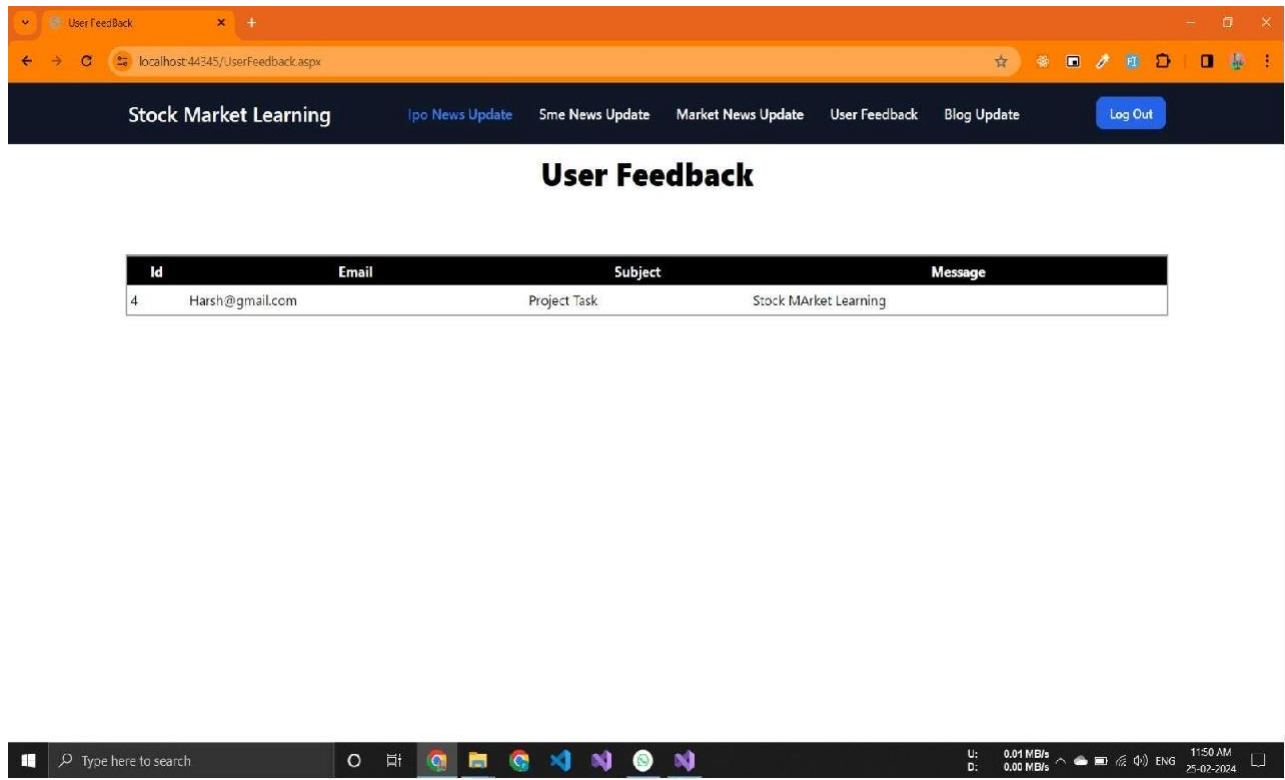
User FeedBack

localhost:44345/UserFeedback.aspx

Stock Market Learning

Ipo News Update

Sme News Update

Market News Update

User Feedback

Blog Update

Log Out

User Feedback

| Id | Email | Subject | Message |
|---|---|---|---|
| 4 | Harsh@gmail.com | Project Task | Stock MArket Learning |

Type here to search

U: 0.01 MB/s
D: 0.00 MB/s

ENG

11:50 AM
25-02-2024